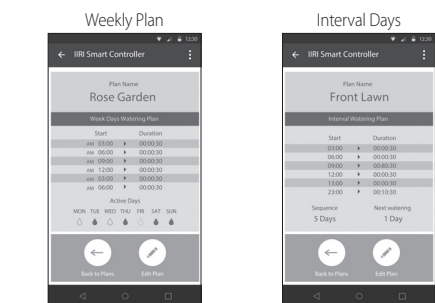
Weekly Plan

12:30

IIRI Smart Controller

Plan Name
Rose Garden

Week Days Watering Plan

| Start | Duration |
|---|---|
| AM 03:00 | 00:00:30 |
| AM 06:00 | 00:00:30 |
| AM 09:00 | 00:00:30 |
| AM 12:00 | 00:00:30 |
| AM 03:00 | 00:00:30 |
| AM 06:00 | 00:00:30 |

Active Days
MON TUE WED THU FRI SAT SUN

Back to Plans
Edit Plan

Interval Days

12:30

IIRI Smart Controller

Plan Name
Front Lawn

Interval Watering Plan

| Start | Duration |
|---|---|
| 03:00 | 00:00:30 |
| 06:00 | 00:00:30 |
| 09:00 | 00:00:30 |
| 12:00 | 00:00:30 |
| 13:00 | 00:00:30 |
| 23:00 | 00:10:30 |

Sequence
5 Days

Next watering
1 Day

Back to Plans
Edit Plan